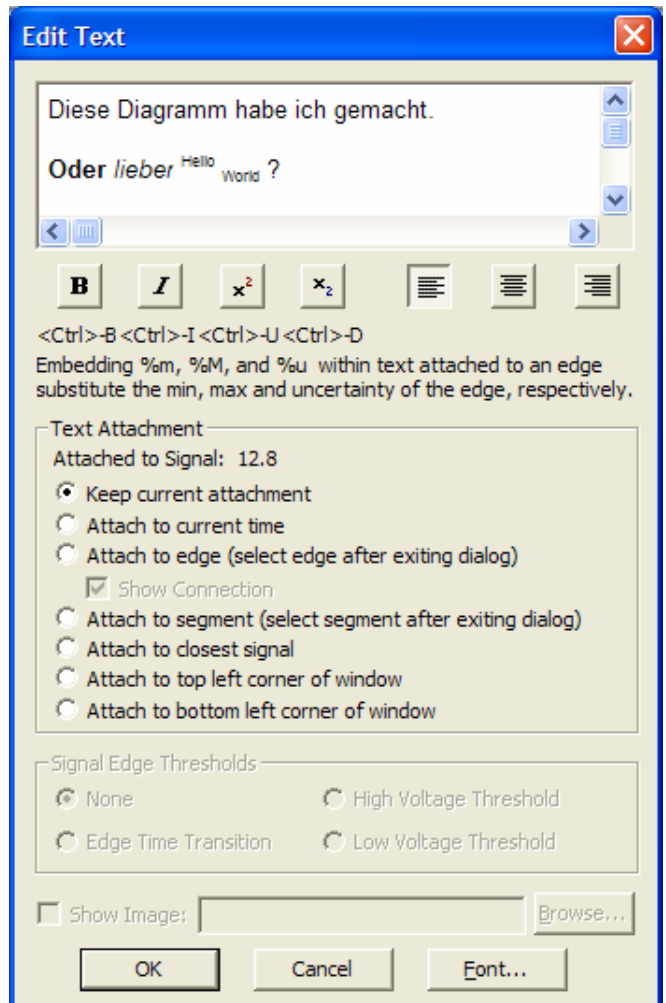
Edit Text

Diese Diagramm habe ich gemacht.

**Oder** *lieber* $^{Hello}$ $_{World}$ ?

B I $x^2$ $x_2$

<Ctrl>-B <Ctrl>-I <Ctrl>-U <Ctrl>-D

Embedding %m, %M, and %u within text attached to an edge substitute the min, max and uncertainty of the edge, respectively.

Text Attachment

Attached to Signal: 12.8

Keep current attachment

Attach to current time

Attach to edge (select edge after exiting dialog)

Show Connection

Attach to segment (select segment after exiting dialog)

Attach to closest signal

Attach to top left corner of window

Attach to bottom left corner of window

Signal Edge Thresholds

None

High Voltage Threshold

Edge Time Transition

Low Voltage Threshold

Show Image:

Browse...

OK

Cancel

Font...